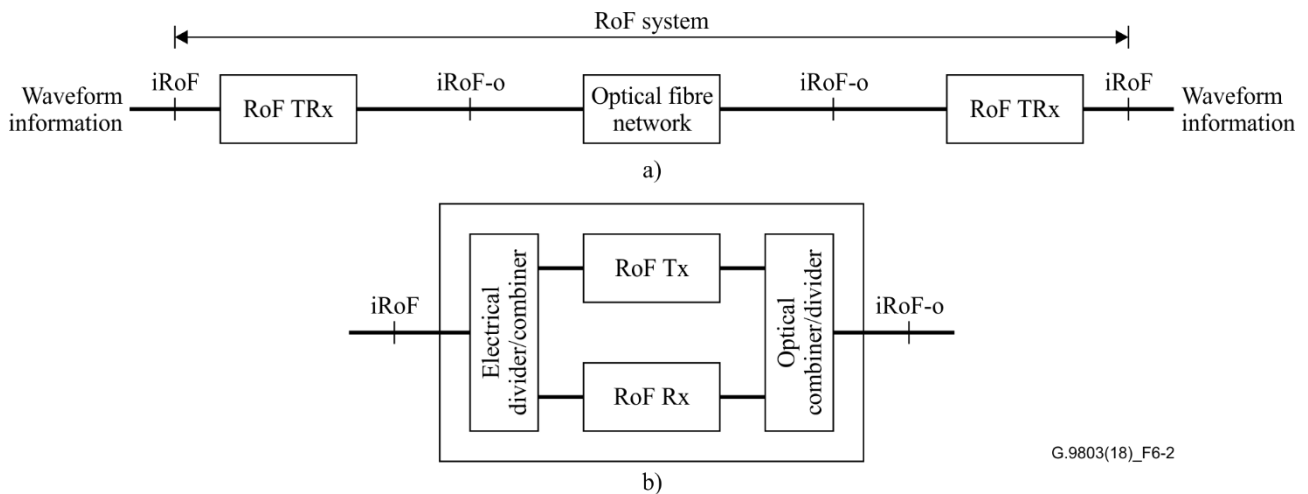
RoF system

Waveform information

iRoF

RoF TRx

iRoF-o

Optical fibre network

iRoF-o

RoF TRx

iRoF

Waveform information

a)

iRoF

Electrical divider/combiner

RoF Tx

RoF Rx

Optical combiner/divider

iRoF-o

G.9803(18)_F6-2

b)